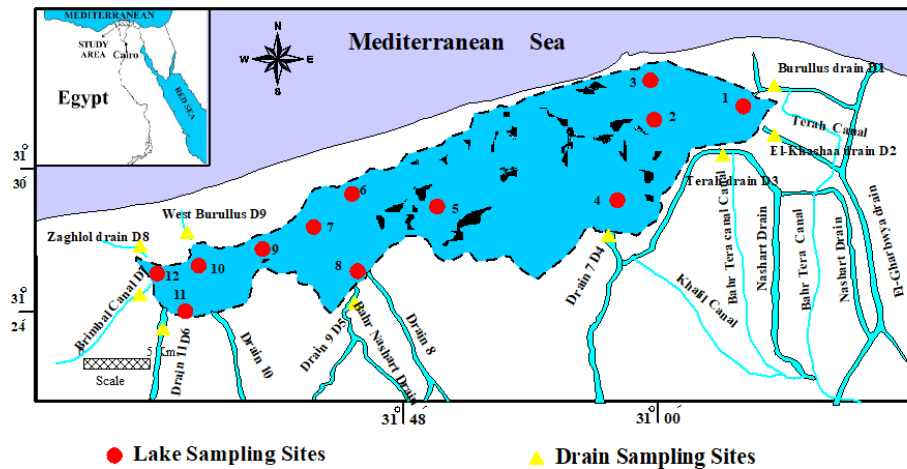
MEDITERRANEAN
STUDY AREA
Cairo
Egypt
RED SEA
N
W
E
S
Mediterranean Sea
Burullus drain D1
Terah Canal
El-Khashaa drain D2
Terah drain D3
1
2
3
4
5
6
7
8
9
10
11
12
West Burullus D9
Zaghlol drain D8
Brimbal Canal D7
Drain 11 D6
Drain 10
Drain 9 D5
Bahr Nashart Drain
Drain 8
Drain 7 D4
Khafi Canal
Bahr Tera canal Canal
Nashart Drain
Bahr Tera Canal
Nashart Drain
El-Gharbawya drain
5 Km
Scale
$31^{\circ}$
$30'$
$31^{\circ}$
$24'$
$31^{\circ}$ 48'
$31^{\circ}$ 00'
Lake Sampling Sites
Drain Sampling Sites